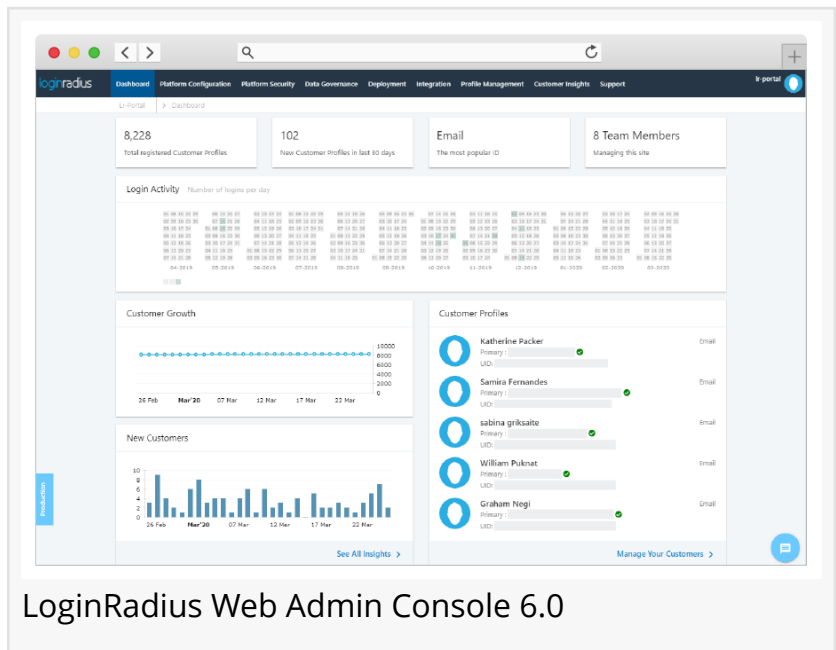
loginradius Dashboard Platform Configuration Platform Security Data Governance Deployment Integration Profile Management Customer Insights Support lr-portal

Lr-Portal > Dashboard

8,228
Total registered Customer Profiles

102
New Customer Profiles in last 30 days

Email
The most popular ID

8 Team Members
Managing this site

Login Activity Number of logins per day

04-2019 05-2019 06-2019 07-2019 08-2019 09-2019 10-2019 11-2019 12-2019 01-2020 02-2020 03-2020

Customer Growth

10000 8000 6000 4000 2000 0

26 Feb Mar'20 07 Mar 12 Mar 17 Mar 22 Mar

New Customers

10 8 6 4 2 0

26 Feb Mar'20 07 Mar 12 Mar 17 Mar 22 Mar

See All Insights >

Customer Profiles

Katherine Packer Email
Primary :
UID:

Samira Fernandes Email
Primary :
UID:

sabina griksaite Email
Primary :
UID:

William Puknat Email
Primary :
UID:

Graham Negi Email
Primary :
UID:

Manage Your Customers >

Production

LoginRadius Web Admin Console 6.0